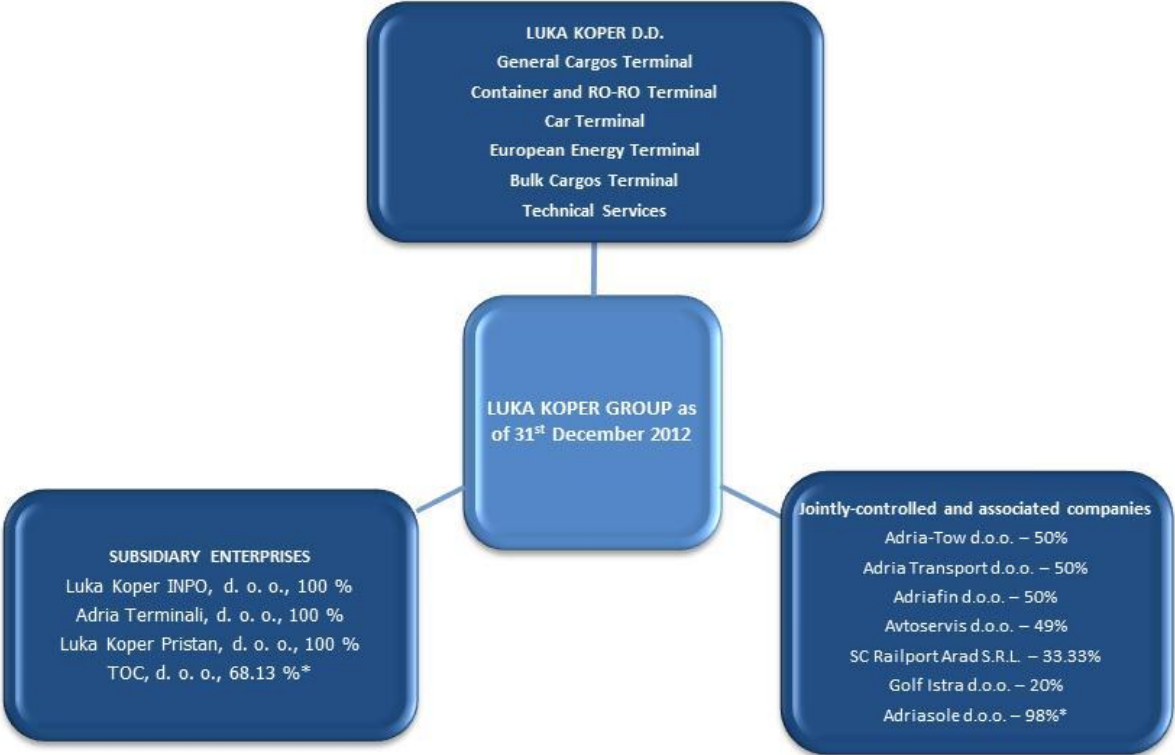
LUKA KOPER D.D.
General Cargos Terminal
Container and RO-RO Terminal
Car Terminal
European Energy Terminal
Bulk Cargos Terminal
Technical Services

LUKA KOPER GROUP as of 31$^{st}$ December 2012

SUBSIDIARY ENTERPRISES
Luka Koper INPO, d. o. o., 100 %
Adria Terminali, d. o. o., 100 %
Luka Koper Pristan, d. o. o., 100 %
TOC, d. o. o., 68.13 %*

Jointly-controlled and associated companies
Adria-Tow d.o.o. – 50%
Adria Transport d.o.o. – 50%
Adriafin d.o.o. – 50%
Avtoservis d.o.o. – 49%
SC Railport Arad S.R.L. – 33.33%
Golf Istra d.o.o. – 20%
Adriasole d.o.o. – 98%*